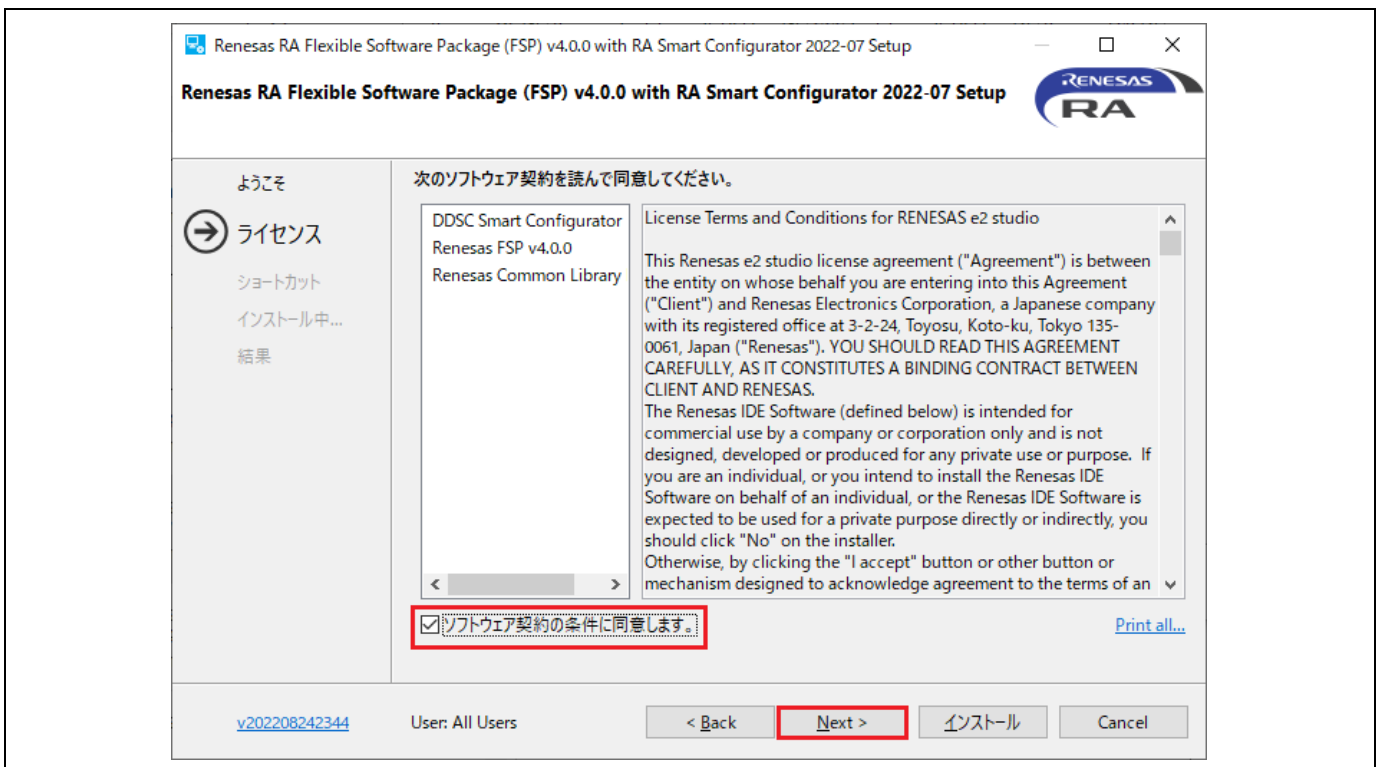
Renesas RA Flexible Software Package (FSP) v4.0.0 with RA Smart Configurator 2022-07 Setup

Renesas RA Flexible Software Package (FSP) v4.0.0 with RA Smart Configurator 2022-07 Setup

RENESAS RA

ようこそ
ライセンス
ショートカット
インストール中...
結果

次のソフトウェア契約を読んで同意してください。

DDSC Smart Configurator
Renesas FSP v4.0.0
Renesas Common Library

License Terms and Conditions for RENESAS e2 studio

This Renesas e2 studio license agreement ("Agreement") is between the entity on whose behalf you are entering into this Agreement ("Client") and Renesas Electronics Corporation, a Japanese company with its registered office at 3-2-24, Toyosu, Koto-ku, Tokyo 135-0061, Japan ("Renesas"). YOU SHOULD READ THIS AGREEMENT CAREFULLY, AS IT CONSTITUTES A BINDING CONTRACT BETWEEN CLIENT AND RENESAS.
The Renesas IDE Software (defined below) is intended for commercial use by a company or corporation only and is not designed, developed or produced for any private use or purpose. If you are an individual, or you intend to install the Renesas IDE Software on behalf of an individual, or the Renesas IDE Software is expected to be used for a private purpose directly or indirectly, you should click "No" on the installer.
Otherwise, by clicking the "I accept" button or other button or mechanism designed to acknowledge agreement to the terms of an

ソフトウェア契約の条件に同意します。

Print all...

v202208242344

User: All Users

< Back

Next >

インストール

Cancel